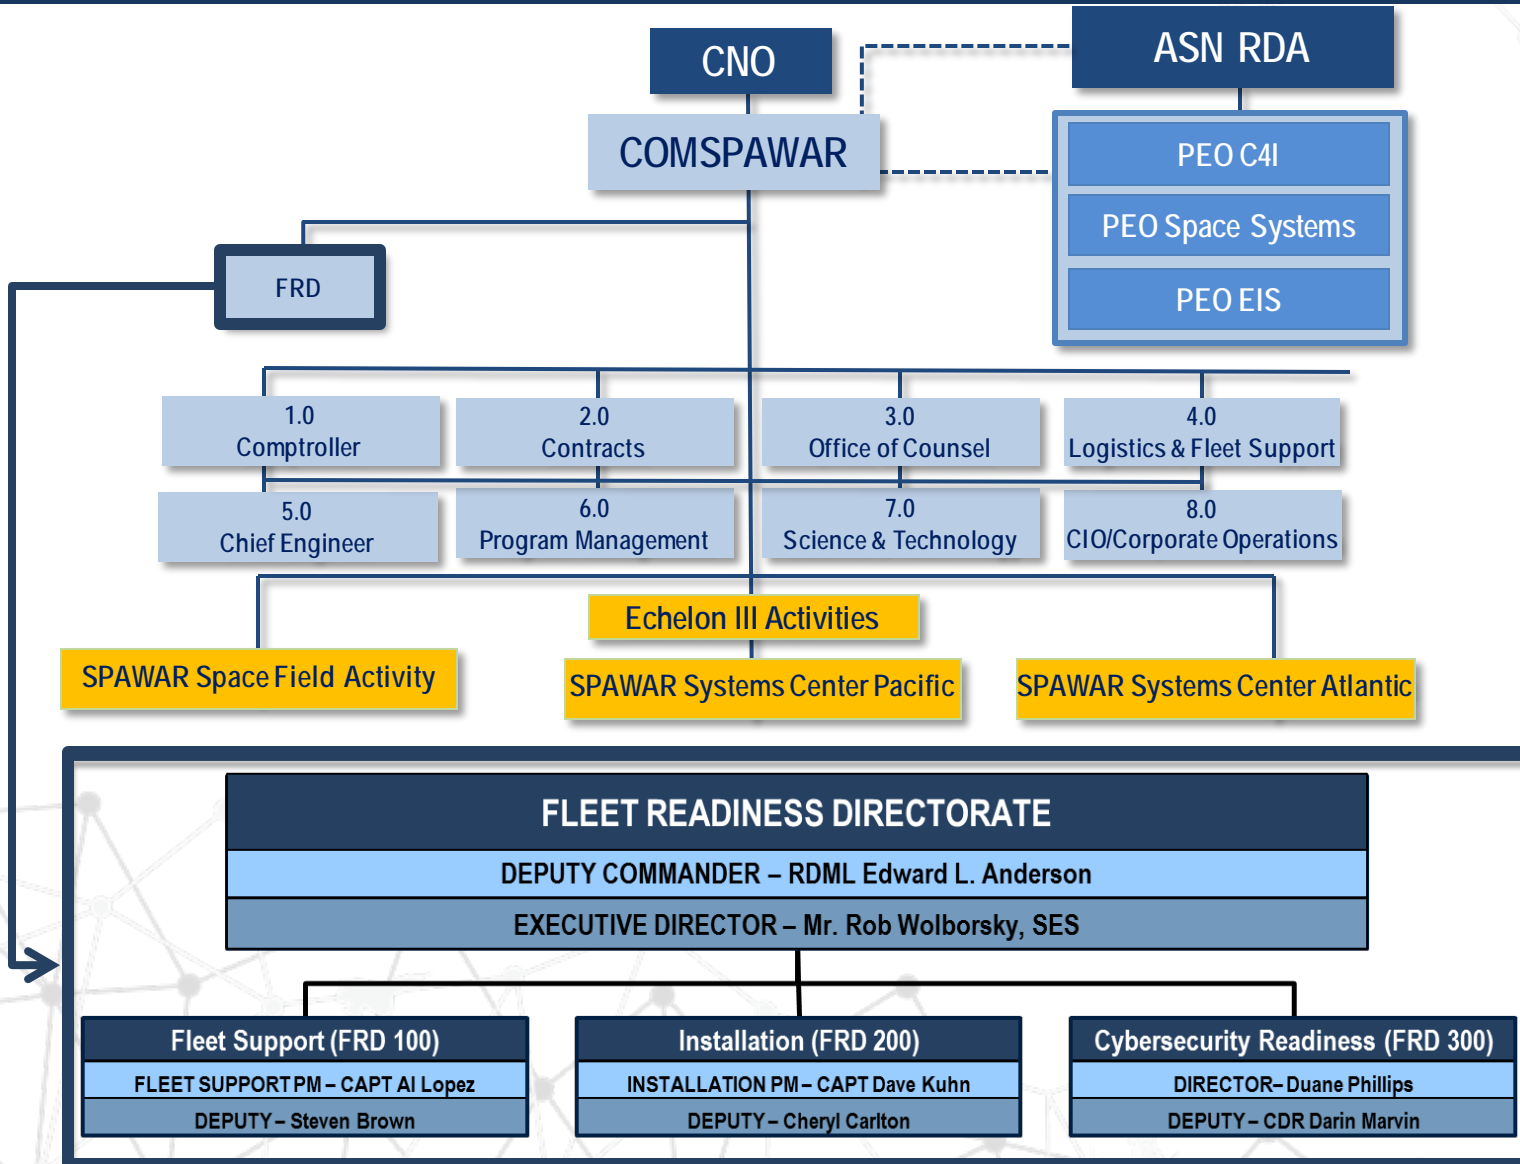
CNO

ASN RDA

COMSPAWAR

PEO C4I

PEO Space Systems

PEO EIS

FRD

1.0
Comptroller

2.0
Contracts

3.0
Office of Counsel

4.0
Logistics & Fleet Support

5.0
Chief Engineer

6.0
Program Management

7.0
Science & Technology

8.0
CIO/Corporate Operations

Echelon III Activities

SPAWAR Space Field Activity

SPAWAR Systems Center Pacific

SPAWAR Systems Center Atlantic

FLEET READINESS DIRECTORATE

DEPUTY COMMANDER – RDML Edward L. Anderson

EXECUTIVE DIRECTOR – Mr. Rob Wolborsky, SES

Fleet Support (FRD 100)

FLEET SUPPORT PM – CAPT Al Lopez

DEPUTY – Steven Brown

Installation (FRD 200)

INSTALLATION PM – CAPT Dave Kuhn

DEPUTY – Cheryl Carlton

Cybersecurity Readiness (FRD 300)

DIRECTOR– Duane Phillips

DEPUTY – CDR Darin Marvin